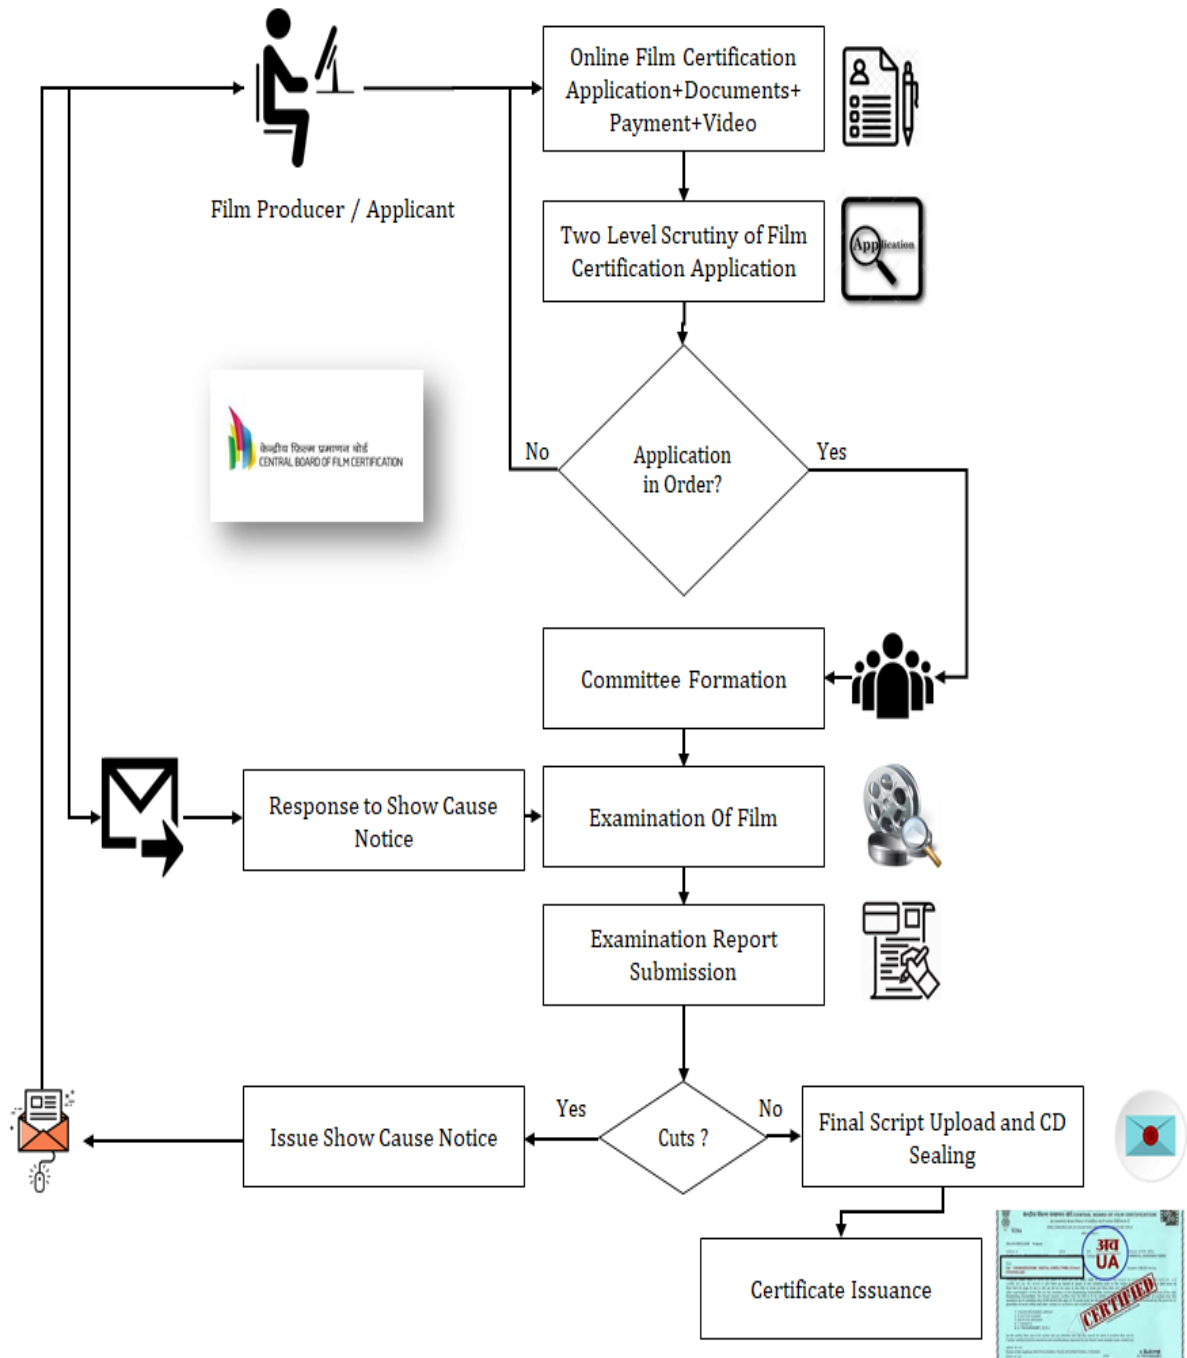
Film Producer / Applicant

Online Film Certification Application+Documents+ Payment+Video

Two Level Scrutiny of Film Certification Application

Application

केन्द्रीय फिल्म प्रमाणन बोर्ड
CENTRAL BOARD OF FILM CERTIFICATION

No

Application in Order?

Yes

Committee Formation

Response to Show Cause Notice

Examination Of Film

Examination Report Submission

Issue Show Cause Notice

Yes

Cuts ?

No

Final Script Upload and CD Sealing

Certificate Issuance

अव
UA
CERTIFIED